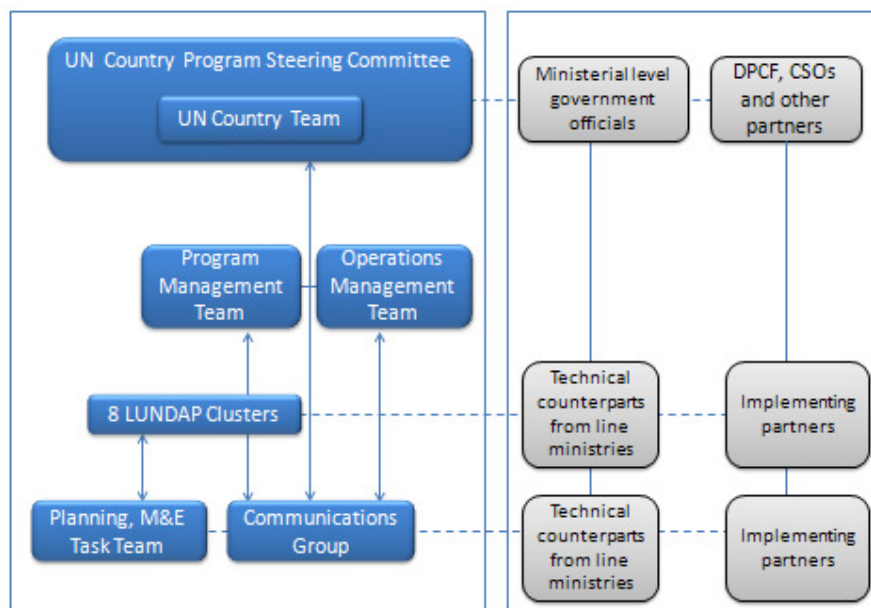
UN Country Program Steering Committee

UN Country Team

Ministerial level government officials

DPCF, CSOs and other partners

Program Management Team

Operations Management Team

8 LUNDAP Clusters

Technical counterparts from line ministries

Implementing partners

Planning, M&E Task Team

Communications Group

Technical counterparts from line ministries

Implementing partners